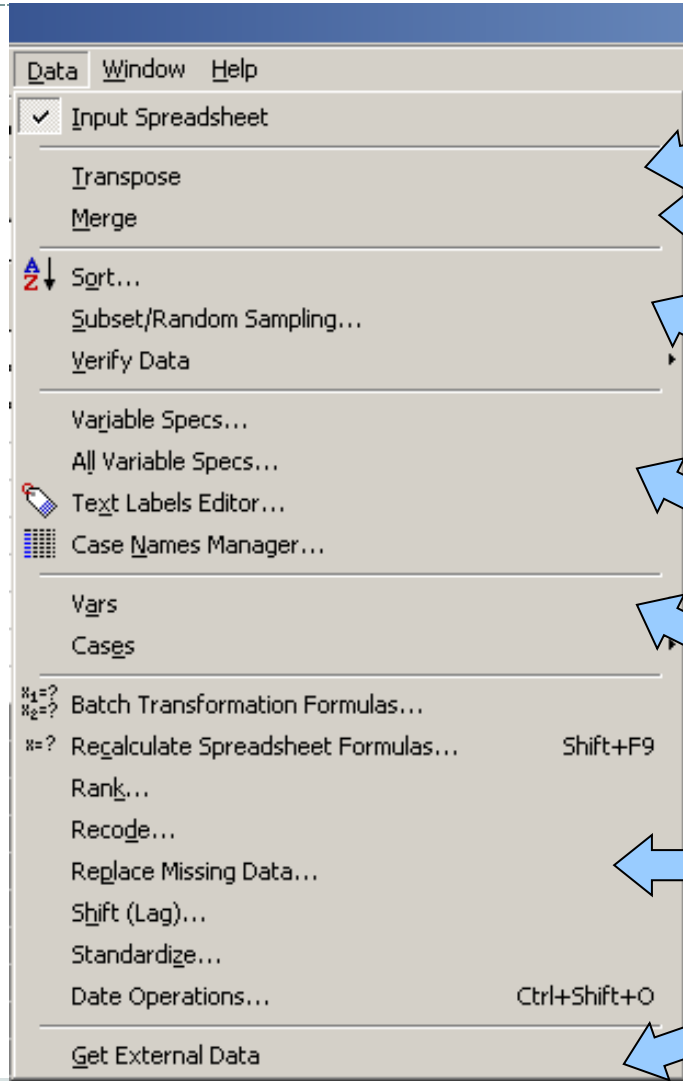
Data Window Help

Input Spreadsheet

Transpose
Merge

Sort...
Subset/Random Sampling...
Verify Data

Variable Specs...
All Variable Specs...
Text Labels Editor...
Case Names Manager...

Vars
Cases

$x_1=?$ $x_2=?$ Batch Transformation Formulas...
x=? Recalculate Spreadsheet Formulas... Shift+F9
Rank...
Recode...
Replace Missing Data...
Shift (Lag)...
Standardize...
Date Operations... Ctrl+Shift+O

Get External Data